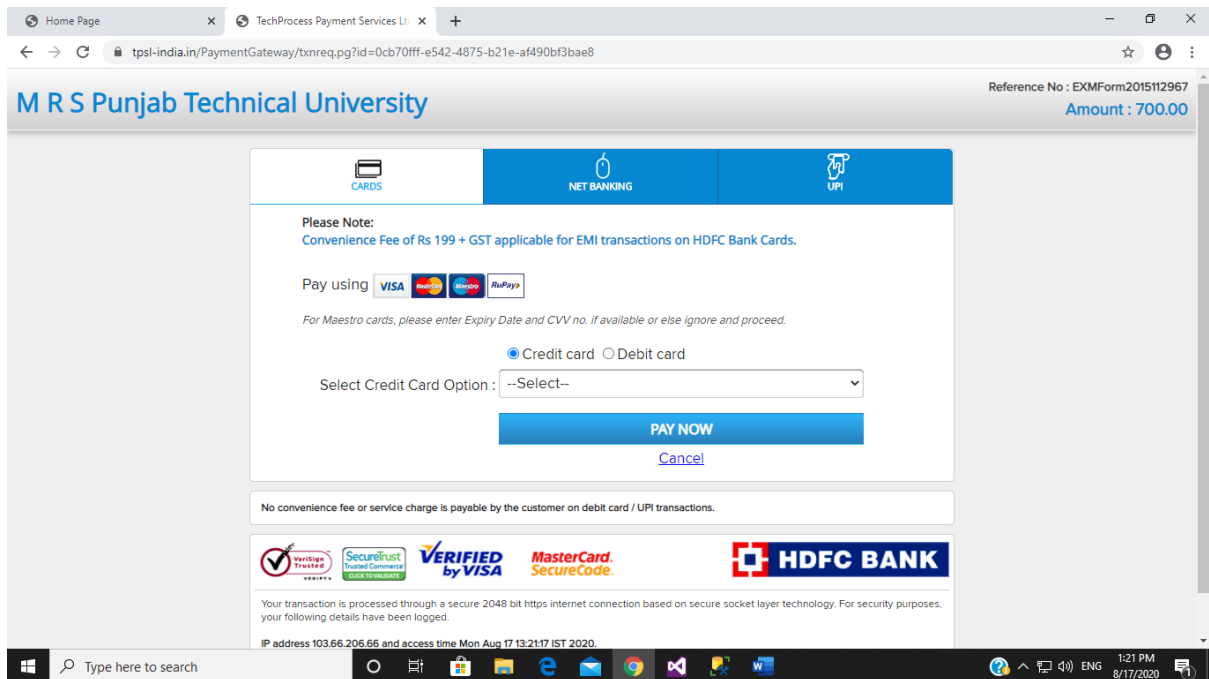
Home Page
TechProcess Payment Services Lt

tpsl-india.in/PaymentGateway/txnreq.pg?id=0cb70fff-e542-4875-b21e-af490bf3bae8

M R S Punjab Technical University

Reference No : EXMForm2015112967
Amount : 700.00

CARDS
NET BANKING
UPI

Please Note:
Convenience Fee of Rs 199 + GST applicable for EMI transactions on HDFC Bank Cards.

Pay using VISA MasterCard Maestro RuPay

For Maestro cards, please enter Expiry Date and CVV no. if available or else ignore and proceed.

Credit card Debit card

Select Credit Card Option : --Select--

PAY NOW

Cancel

No convenience fee or service charge is payable by the customer on debit card / UPI transactions.

VeriSign Trusted VERIFY
SecureTrust Trusted Commerce CLICK TO VALIDATE
VERIFIED by VISA
MasterCard. SecureCode.
HDFC BANK

Your transaction is processed through a secure 2048 bit https internet connection based on secure socket layer technology. For security purposes, your following details have been logged.

IP address 103.66.206.66 and access time Mon Aug 17 13:21:17 IST 2020.

Type here to search
ENG
1:21 PM
8/17/2020